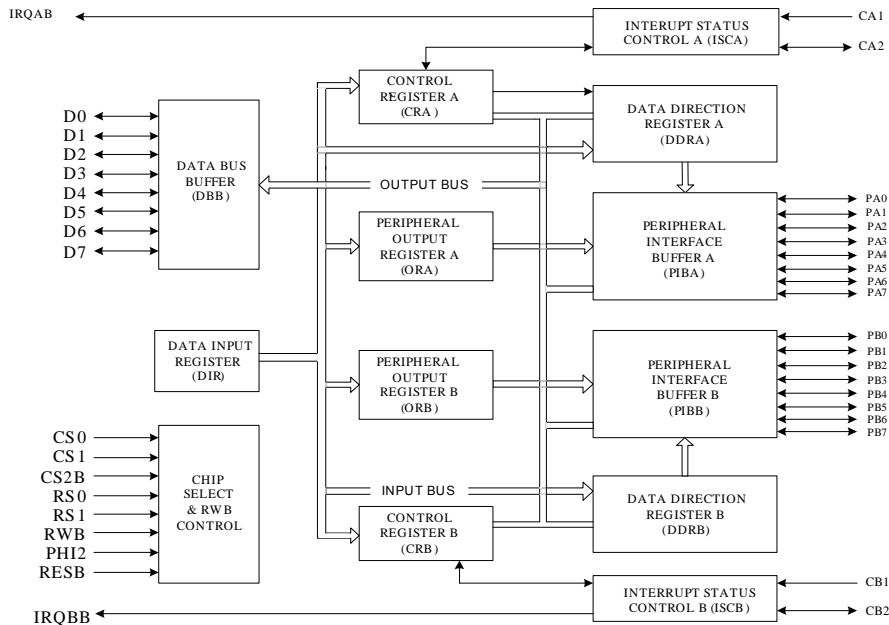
IRQAB

INTERUPT STATUS CONTROL A (ISCA)

CA1

CA2

CONTROL REGISTER A (CRA )

DATA DIRECTION REGISTER A (DDRA)

D0
D1
D2
D3
D4
D5
D6
D7

DATA BUS BUFFER (DBB)

OUTPUT BUS

PERIPHERAL OUTPUT REGISTER A (ORA)

PERIPHERAL INTERFACE BUFFER A (PIBA)

PA0
PA1
PA2
PA3
PA4
PA5
PA6
PA7

DATA INPUT REGISTER (DIR)

PERIPHERAL OUTPUT REGISTER B (ORB)

PERIPHERAL INTERFACE BUFFER B (PIBB)

PB0
PB1
PB2
PB3
PB4
PB5
PB6
PB7

CS0
CS1
CS2B
RS0
RS1
RWB
PHI2
RESB

CHIP SELECT & RWB CONTROL

INPUT BUS

CONTROL REGISTER B (CRB)

DATA DIRECTION REGISTER B (DDRB)

INTERRUPT STATUS CONTROL B (ISCB)

CB1

CB2

IRQBB